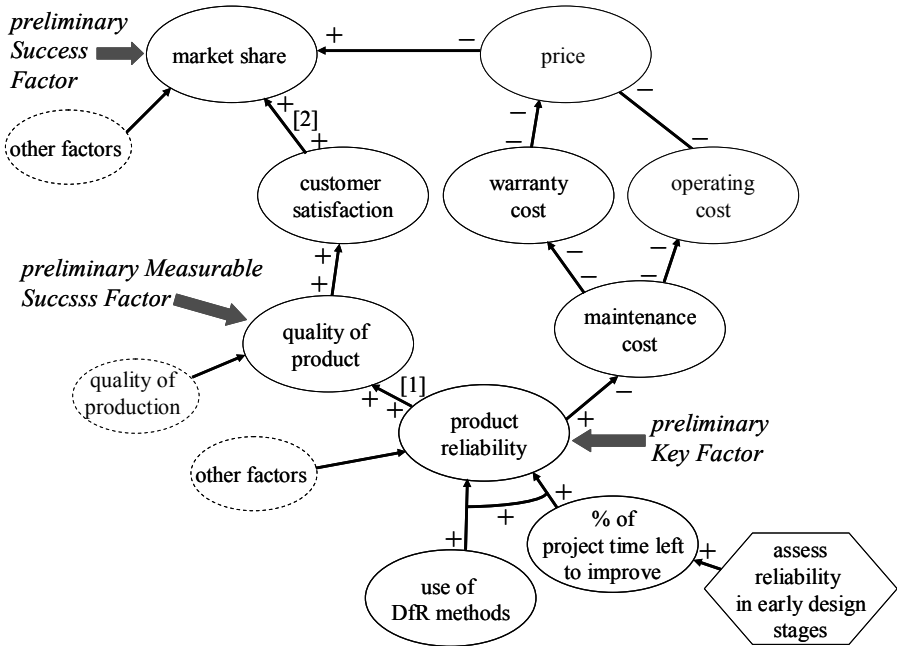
preliminary Success Factor

market share

+

–

price

other factors

+
[2]
+

customer satisfaction

–
–

warranty cost

–

–

operating cost

preliminary Measurable Succsss Factor

+
+

quality of product

–
–

maintenance cost

–
–

quality of production

[1]
+ +

product reliability

–
+

preliminary Key Factor

other factors

+

+

% of project time left to improve

+

assess reliability in early design stages

+

use of DfR methods